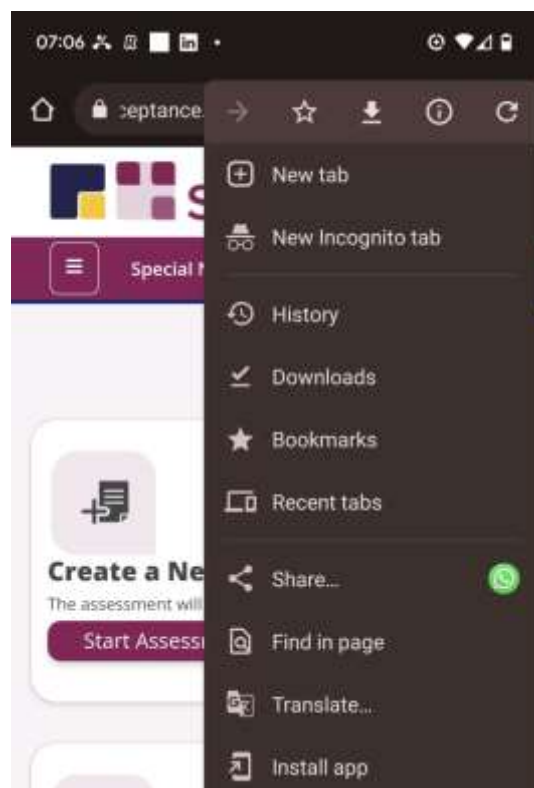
07:06

:eptance.

S

Special N

Create a Ne

The assessment will

Start Assessi

New tab

New Incognito tab

History

Downloads

Bookmarks

Recent tabs

Share...

Find in page

Translate...

Install app